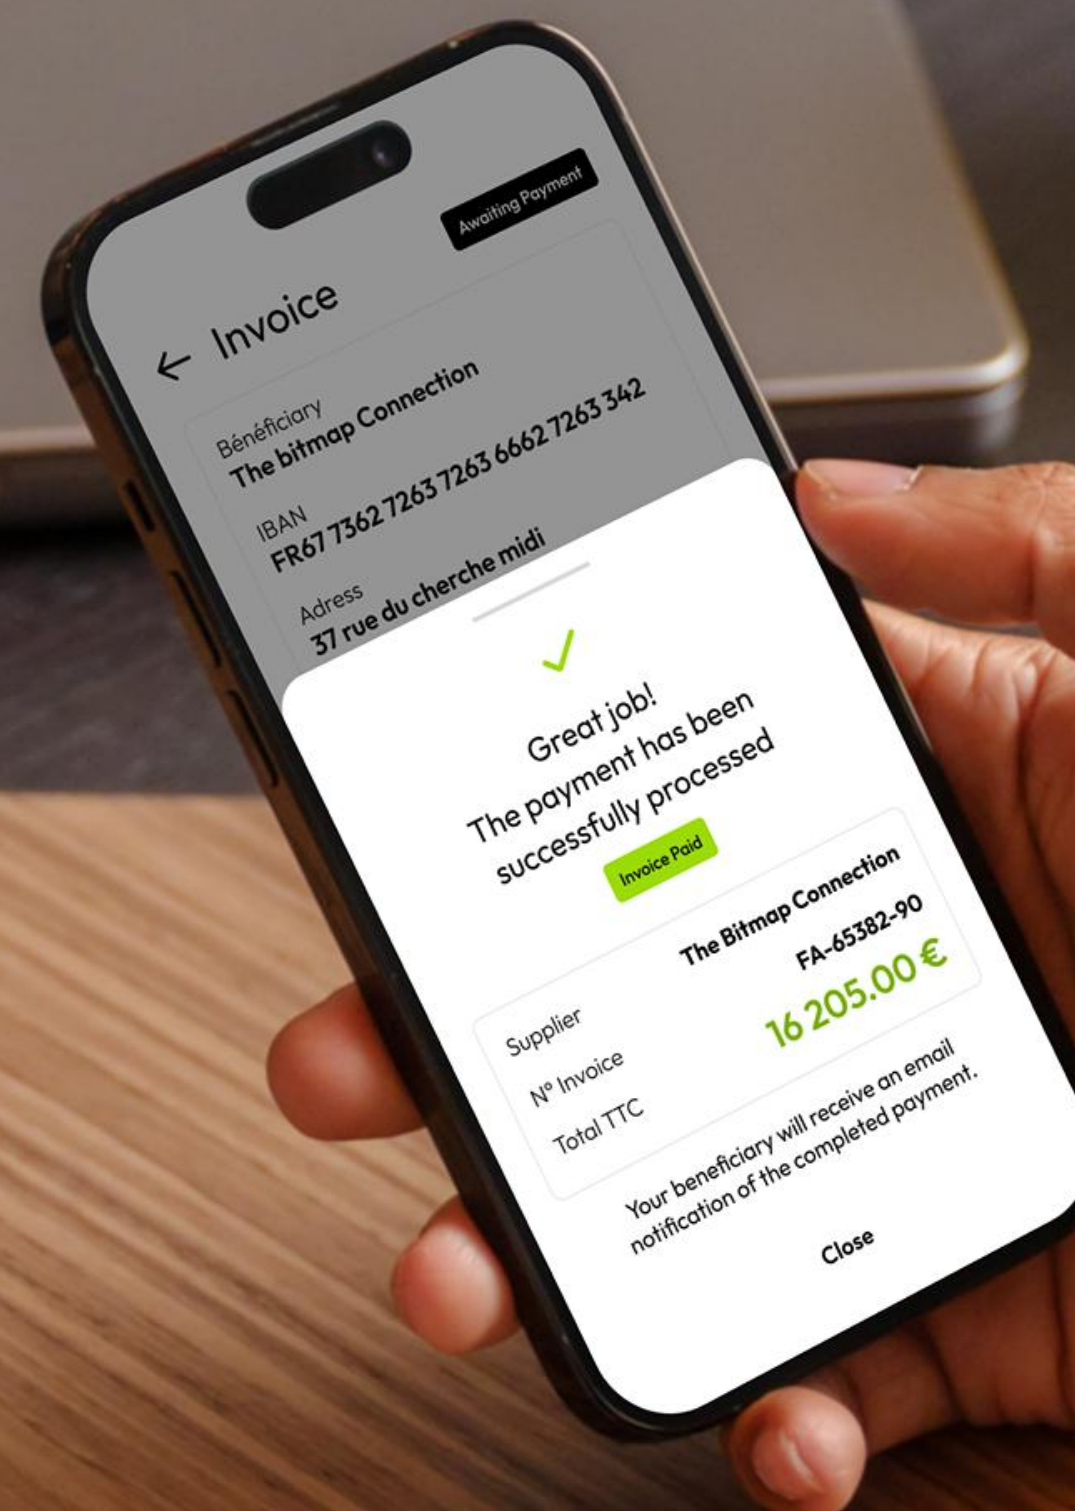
Awaiting Payment

← Invoice

Bénéficiary
The bitmap Connection

IBAN
FR67 7362 7263 7263 6662 7263 342

Adress
37 rue du cherche midi

Great job!
The payment has been successfully processed

Invoice Paid

| Supplier | The Bitmap Connection |
|---|---|
| N° Invoice | FA-65382-90 |
| Total TTC | 16 205.00 € |

Your beneficiary will receive an email notification of the completed payment.

Close